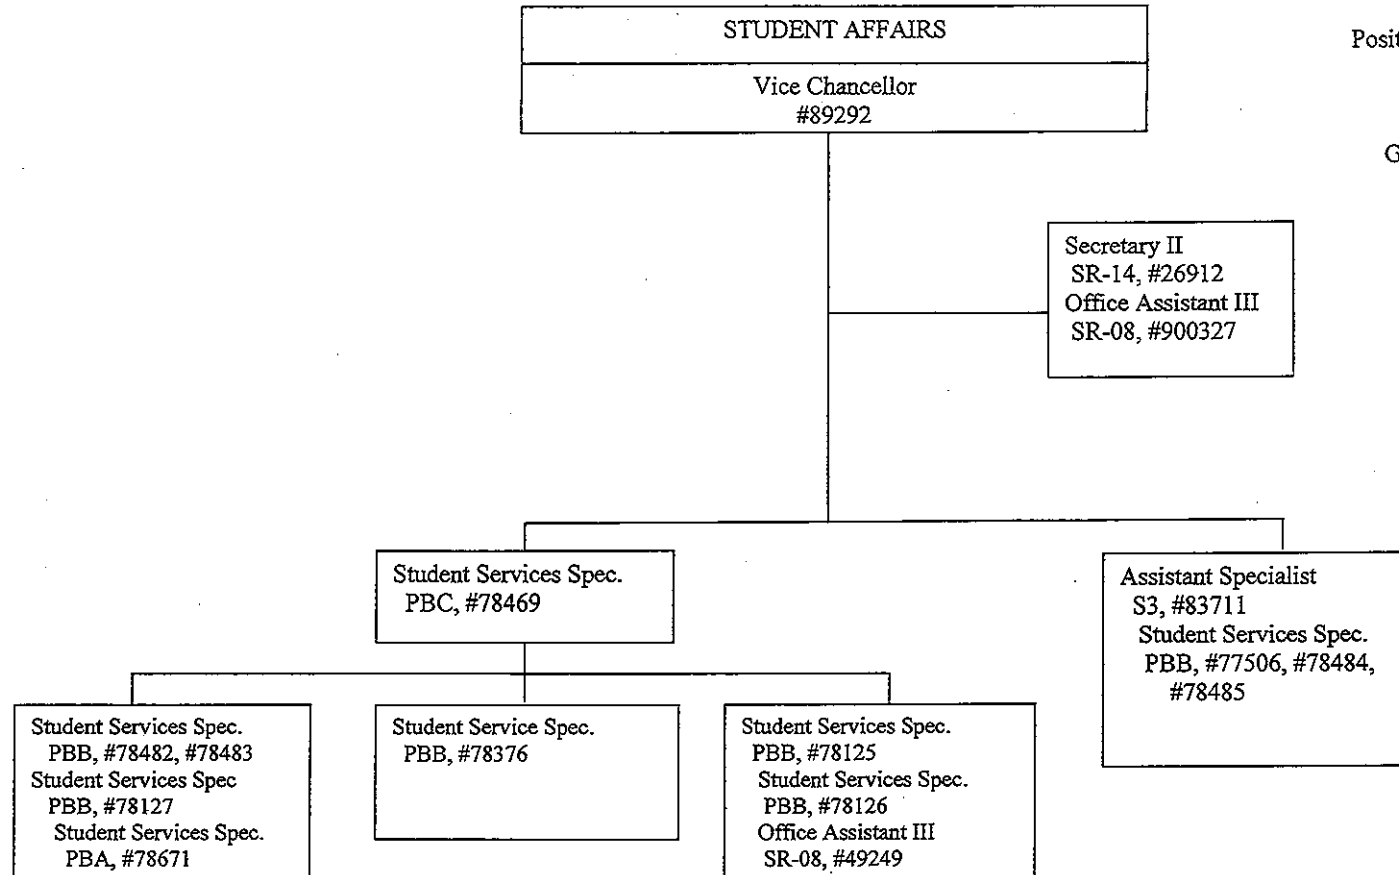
STUDENT AFFAIRS

Vice Chancellor
#89292

Posit

G

Secretary II
SR-14, #26912
Office Assistant III
SR-08, #900327

Student Services Spec.
PBC, #78469

Assistant Specialist
S3, #83711
Student Services Spec.
PBB, #77506, #78484, #78485

Student Services Spec.
PBB, #78482, #78483
Student Services Spec
PBB, #78127
Student Services Spec.
PBA, #78671

Student Service Spec.
PBB, #78376

Student Services Spec.
PBB, #78125
Student Services Spec.
PBB, #78126
Office Assistant III
SR-08, #49249